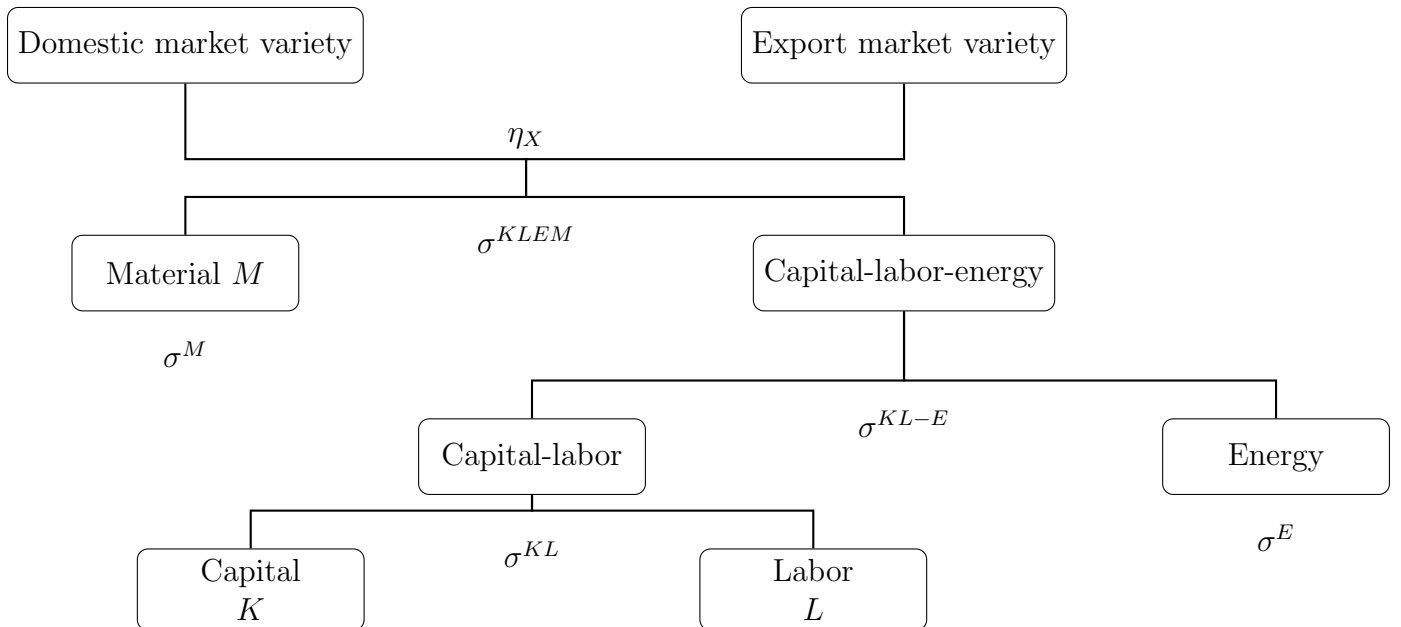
Domestic market variety

Export market variety

$\eta_X$

$\sigma^{KLEM}$

Material $M$

Capital-labor-energy

$\sigma^M$

$\sigma^{KL-E}$

Capital-labor

Energy

$\sigma^{KL}$

$\sigma^E$

Capital
$K$

Labor
$L$